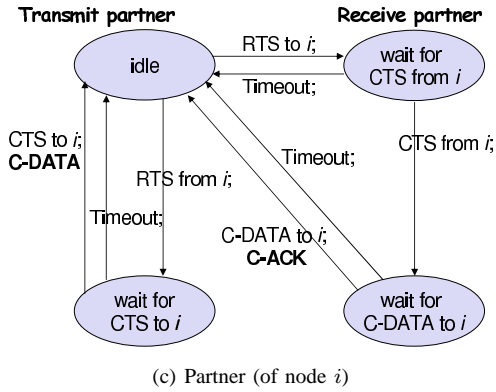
Transmit partner

Receive partner

idle

RTS to $i$;

Timeout;

wait for CTS from $i$

CTS to $i$; C-DATA

RTS from $i$;

Timeout;

Timeout;

CTS from $i$;

C-DATA to $i$; C-ACK

wait for CTS to $i$

wait for C-DATA to $i$

(c) Partner (of node $i$)